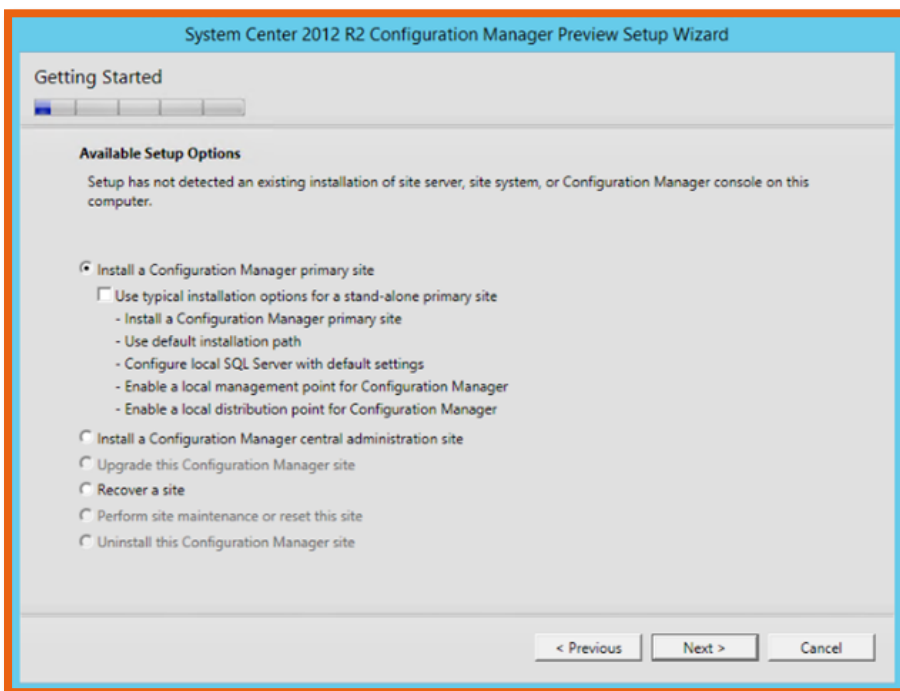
System Center 2012 R2 Configuration Manager Preview Setup Wizard

Getting Started

Available Setup Options

Setup has not detected an existing installation of site server, site system, or Configuration Manager console on this computer.

Install a Configuration Manager primary site

Use typical installation options for a stand-alone primary site
- Install a Configuration Manager primary site
- Use default installation path
- Configure local SQL Server with default settings
- Enable a local management point for Configuration Manager
- Enable a local distribution point for Configuration Manager

Install a Configuration Manager central administration site

Upgrade this Configuration Manager site

Recover a site

Perform site maintenance or reset this site

Uninstall this Configuration Manager site

< Previous | Next > | Cancel